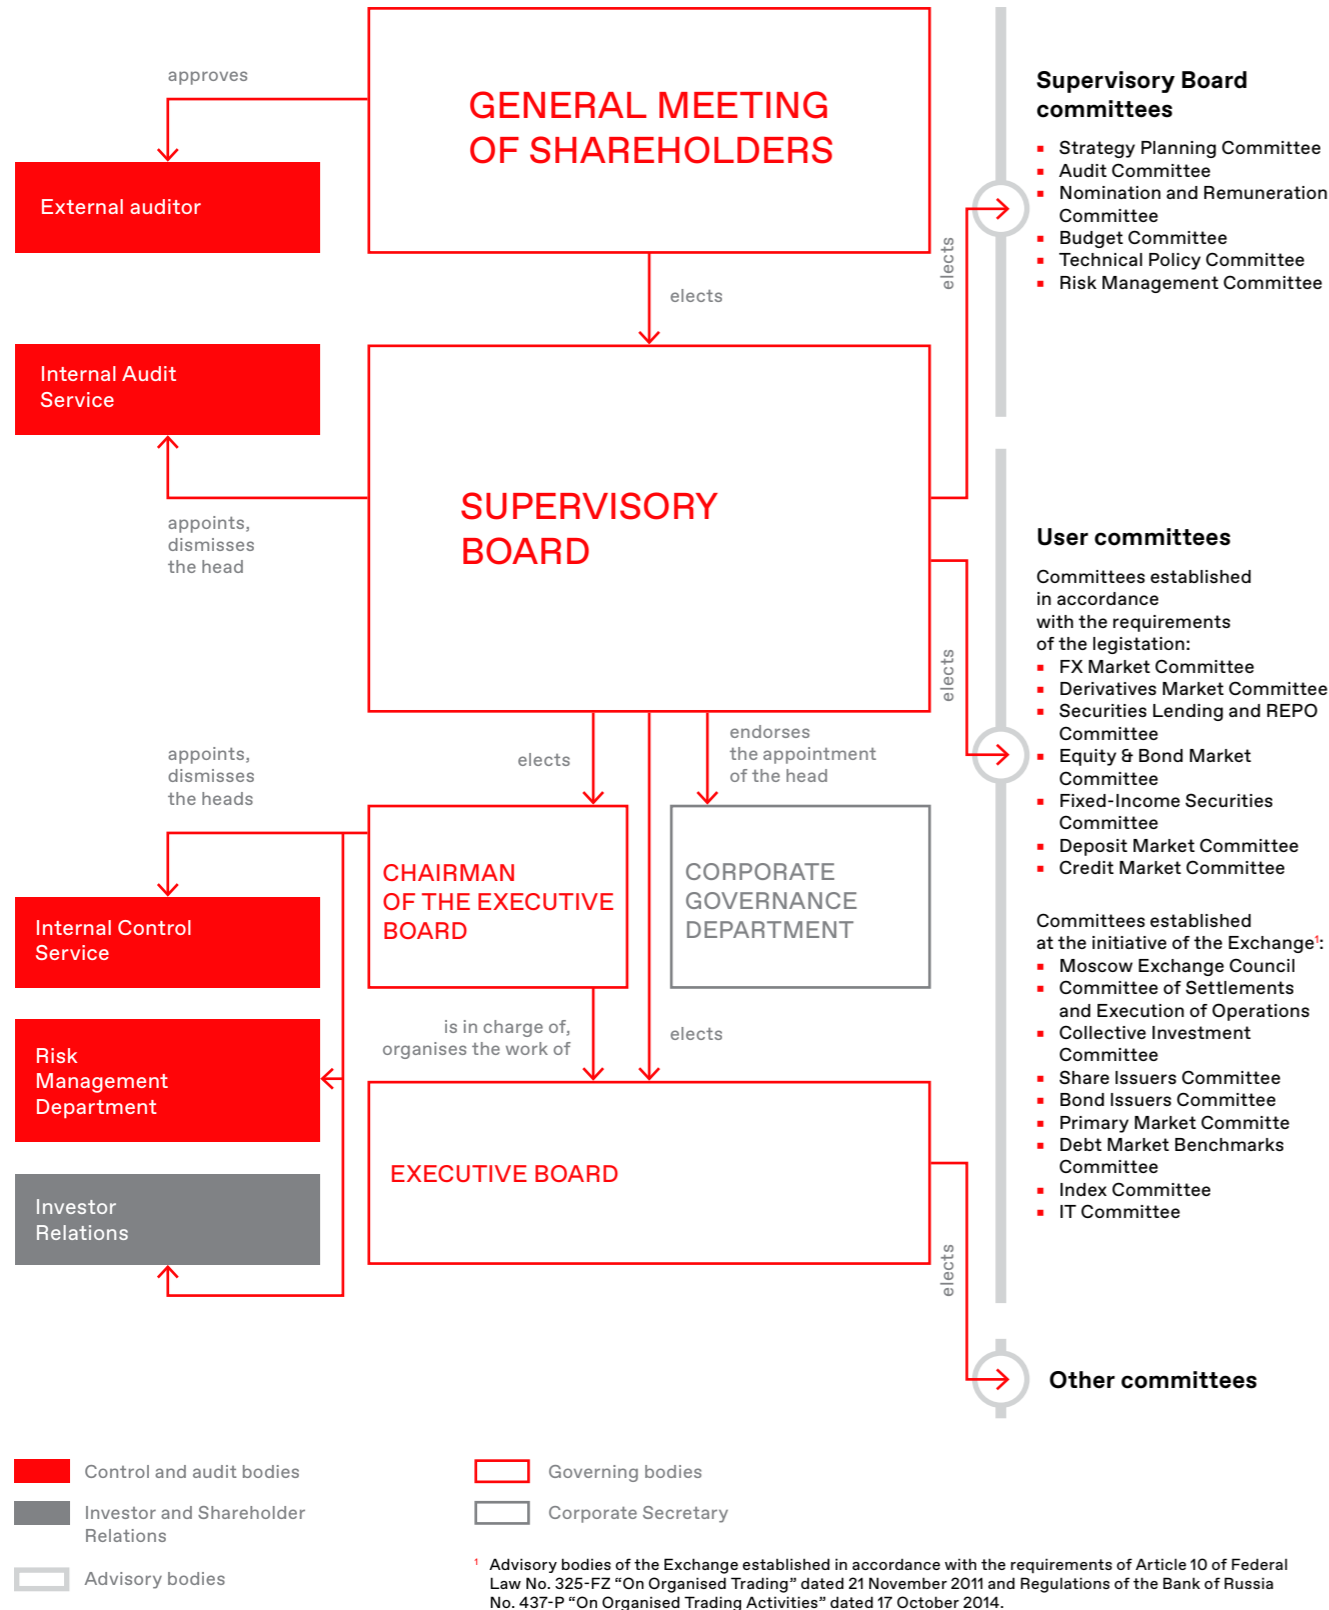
approves

GENERAL MEETING OF SHAREHOLDERS

External auditor

elects

elects

Supervisory Board committees

- Strategy Planning Committee
- Audit Committee
- Nomination and Remuneration Committee
- Budget Committee
- Technical Policy Committee
- Risk Management Committee

Internal Audit Service

SUPERVISORY BOARD

appoints, dismisses the head

elects

User committees

Committees established in accordance with the requirements of the legislation:

- FX Market Committee
- Derivatives Market Committee
- Securities Lending and REPO Committee
- Equity & Bond Market Committee
- Fixed-Income Securities Committee
- Deposit Market Committee
- Credit Market Committee

appoints, dismisses the heads

elects

endorses the appointment of the head

CHAIRMAN OF THE EXECUTIVE BOARD

CORPORATE GOVERNANCE DEPARTMENT

Internal Control Service

Committees established at the initiative of the Exchange$^{1}$:

- Moscow Exchange Council
- Committee of Settlements and Execution of Operations
- Collective Investment Committee
- Share Issuers Committee
- Bond Issuers Committee
- Primary Market Committe
- Debt Market Benchmarks Committee
- Index Committee
- IT Committee

Risk Management Department

is in charge of, organises the work of

elects

EXECUTIVE BOARD

Investor Relations

elects

Other committees

Control and audit bodies

Investor and Shareholder Relations

Advisory bodies

Governing bodies

Corporate Secretary

$^{1}$ Advisory bodies of the Exchange established in accordance with the requirements of Article 10 of Federal Law No. 325-FZ “On Organised Trading” dated 21 November 2011 and Regulations of the Bank of Russia No. 437-P “On Organised Trading Activities” dated 17 October 2014.